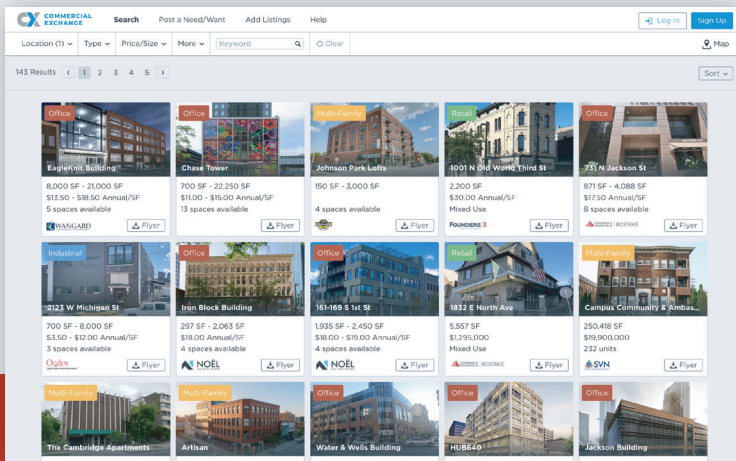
CX COMMERCIAL EXCHANGE Search Post a Need/Want Add Listings Help Log In Sign Up

Location (1) Type Price/Size More Keyword Clear Map

143 Results 1 2 3 4 5 Sort

Office
EagleKnit Building
8,000 SF - 21,000 SF
$13.50 - $18.50 Annual/SF
5 spaces available
WANGARD Flyer

Office
Chase Tower
700 SF - 22,250 SF
$11.00 - $15.00 Annual/SF
13 spaces available
Flyer

Multi-Family
Johnson Park Lofts
150 SF - 3,000 SF
4 spaces available
Flyer

Retail
1001 N Old World Third St
2,200 SF
$30.00 Annual/SF
Mixed Use
FOUNDERS 3 Flyer

Office
731 N Jackson St
871 SF - 4,088 SF
$17.50 Annual/SF
8 spaces available
BOERKE Flyer

Industrial
2123 W Michigan St
700 SF - 8,000 SF
$3.50 - $12.00 Annual/SF
3 spaces available
Ogden Flyer

Office
Iron Block Building
297 SF - 2,063 SF
$18.00 Annual/SF
4 spaces available
NOEL Flyer

Office
161-169 S 1st St
1,935 SF - 2,450 SF
$18.00 - $19.00 Annual/SF
4 spaces available
NOEL Flyer

Retail
1832 E North Ave
5,557 SF
$1,295,000
Mixed Use
BOERKE Flyer

Multi-Family
Campus Community & Ambas...
250,418 SF
$19,900,000
232 units
SVN Flyer

Multi-Family
The Cambridge Apartments

Multi-Family
Artisan

Office
Water & Wells Building

Office
HUB640

Office
Jackson Building